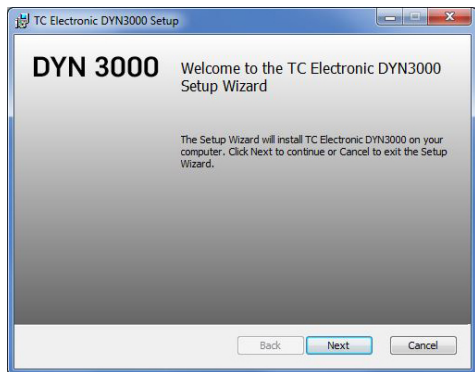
TC Electronic DYN3000 Setup

DYN 3000

Welcome to the TC Electronic DYN3000 Setup Wizard

The Setup Wizard will install TC Electronic DYN3000 on your computer. Click Next to continue or Cancel to exit the Setup Wizard.

Back
Next
Cancel